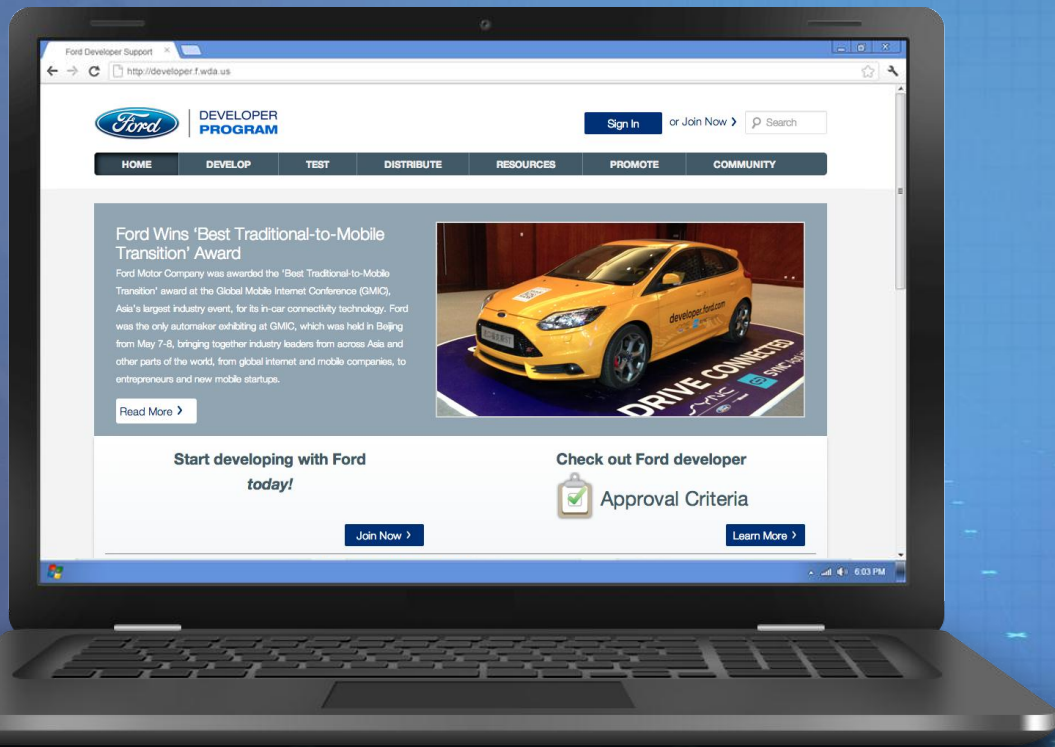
Ford Developer Support ×

http://developer.f.wda.us

Ford

DEVELOPER PROGRAM

Sign In

or Join Now ›

Search

HOME

DEVELOP

TEST

DISTRIBUTE

RESOURCES

PROMOTE

COMMUNITY

Ford Wins 'Best Traditional-to-Mobile Transition' Award

Ford Motor Company was awarded the 'Best Traditional-to-Mobile Transition' award at the Global Mobile Internet Conference (GMIC), Asia's largest industry event, for its in-car connectivity technology. Ford was the only automaker exhibiting at GMIC, which was held in Beijing from May 7-8, bringing together industry leaders from across Asia and other parts of the world, from global internet and mobile companies, to entrepreneurs and new mobile startups.

Read More ›

developer.ford.com

DRIVE CONNECTED

SYNC

Start developing with Ford

today!

Join Now ›

Check out Ford developer

Approval Criteria

Learn More ›

6:03 PM